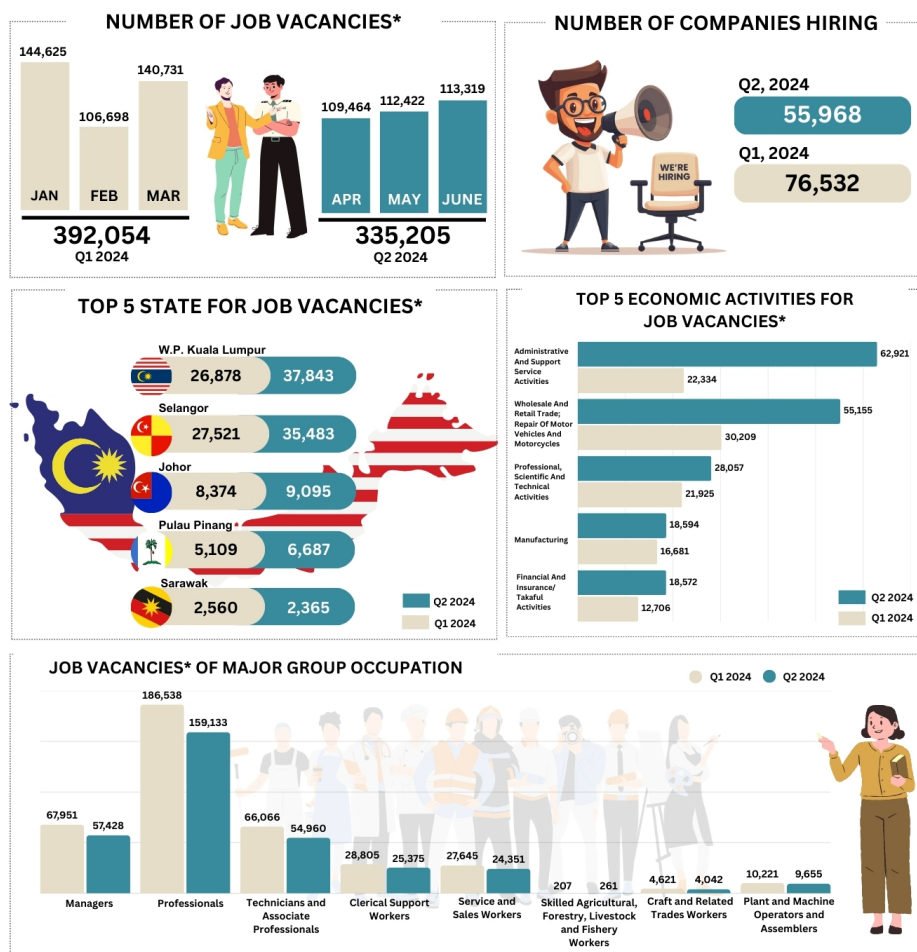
NUMBER OF JOB VACANCIES*

144,625 JAN
106,698 FEB
140,731 MAR
392,054
Q1 2024

109,464 APR
112,422 MAY
113,319 JUNE
335,205
Q2 2024

NUMBER OF COMPANIES HIRING

WE'RE HIRING

Q2, 2024
55,968
Q1, 2024
76,532

TOP 5 STATE FOR JOB VACANCIES*

| State | Q1 2024 | Q2 2024 |
|---|---|---|
| W.P. Kuala Lumpur | 26,878 | 37,843 |
| Selangor | 27,521 | 35,483 |
| Johor | 8,374 | 9,095 |
| Pulau Pinang | 5,109 | 6,687 |
| Sarawak | 2,560 | 2,365 |

Q2 2024
Q1 2024

TOP 5 ECONOMIC ACTIVITIES FOR JOB VACANCIES*

| Activity | Q2 2024 | Q1 2024 |
|---|---|---|
| Administrative And Support Service Activities | 62,921 | 22,334 |
| Wholesale And Retail Trade; Repair Of Motor Vehicles And Motorcycles | 55,155 | 30,209 |
| Professional, Scientific And Technical Activities | 28,057 | 21,925 |
| Manufacturing | 18,594 | 16,681 |
| Financial And Insurance/ Takaful Activities | 18,572 | 12,706 |

Q2 2024
Q1 2024

JOB VACANCIES* OF MAJOR GROUP OCCUPATION

Q1 2024 Q2 2024

| Occupation | Q1 2024 | Q2 2024 |
|---|---|---|
| Managers | 67,951 | 57,428 |
| Professionals | 186,538 | 159,133 |
| Technicians and Associate Professionals | 66,066 | 54,960 |
| Clerical Support Workers | 28,805 | 25,375 |
| Service and Sales Workers | 27,645 | 24,351 |
| Skilled Agricultural, Forestry, Livestock and Fishery Workers | 207 | 261 |
| Craft and Related Trades Workers | 4,621 | 4,042 |
| Plant and Machine Operators and Assemblers | 10,221 | 9,655 |